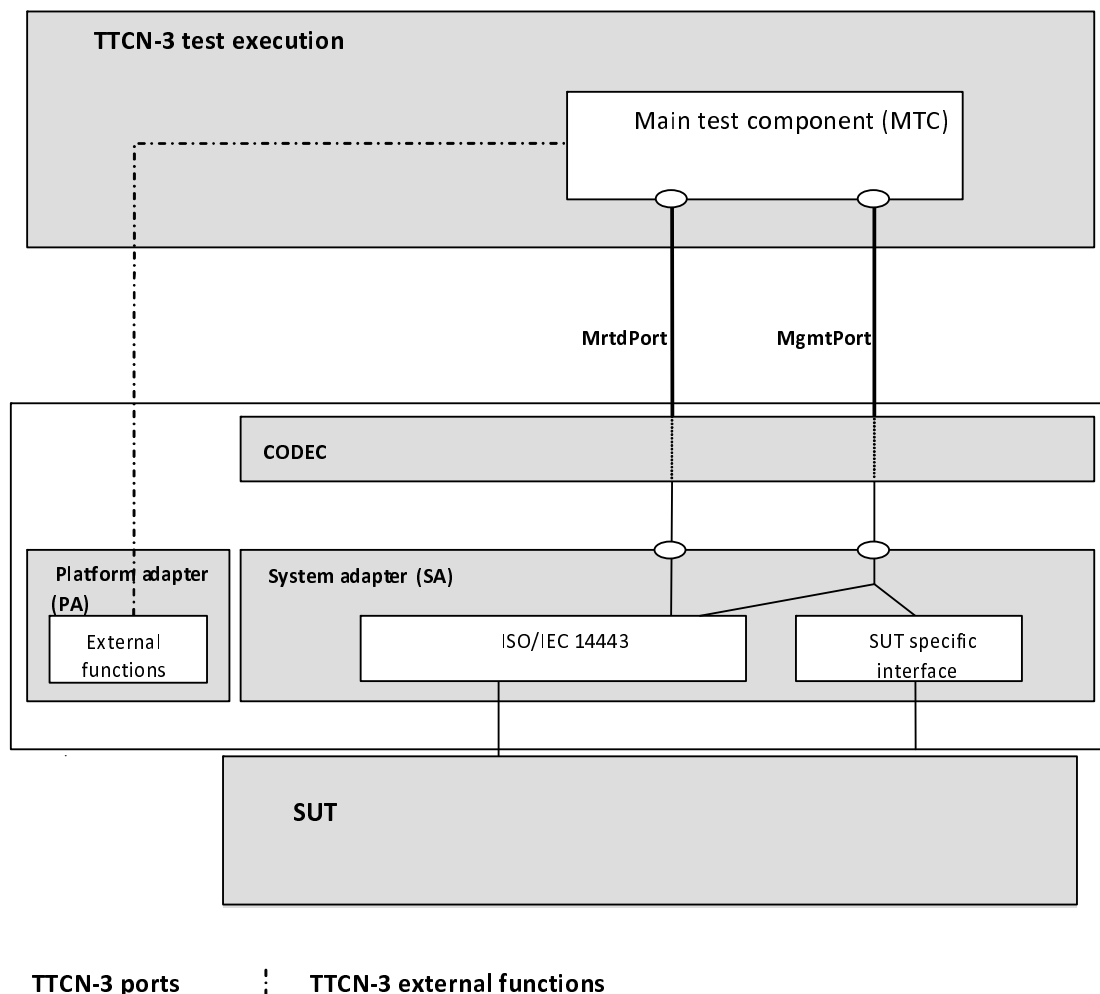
TTCN-3 test execution

Main test component (MTC)

MrtdPort

MgmtPort

CODEC

Platform adapter (PA)

External functions

System adapter (SA)

ISO/IEC 14443

SUT specific interface

SUT

TTCN-3 ports

TTCN-3 external functions